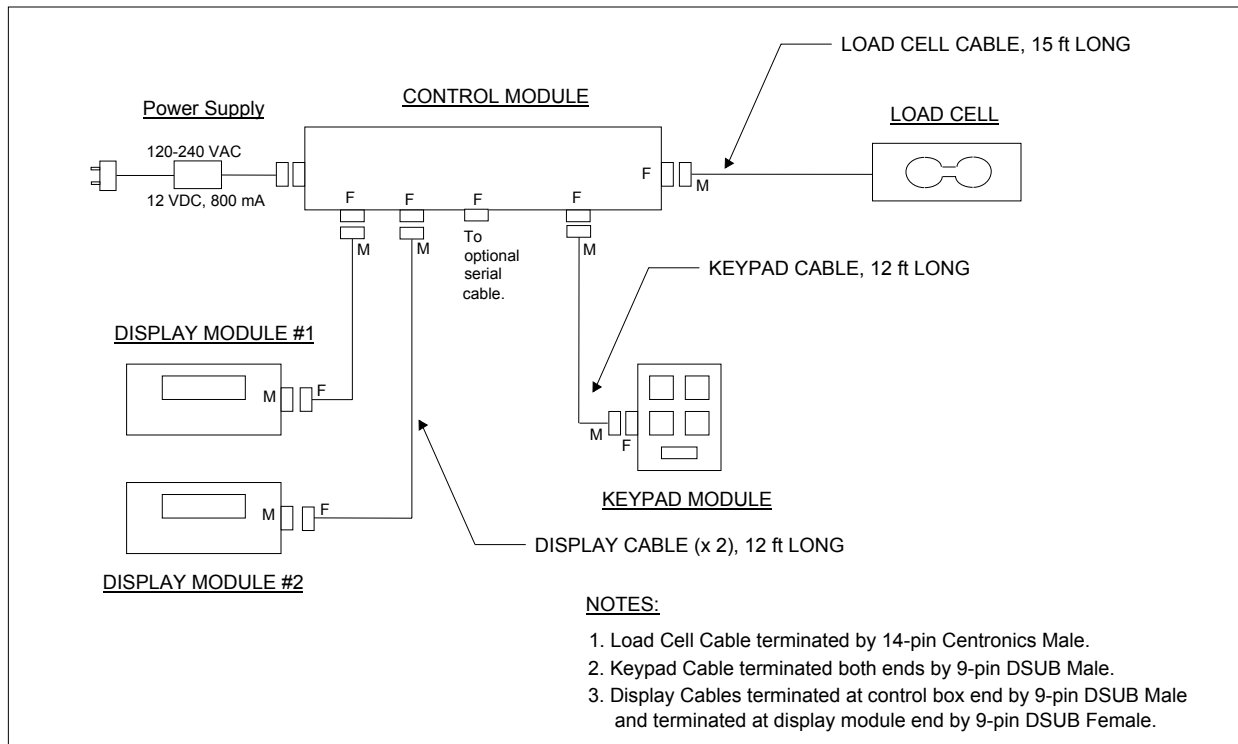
LOAD CELL CABLE, 15 ft LONG

Power Supply

CONTROL MODULE

LOAD CELL

120-240 VAC

12 VDC, 800 mA

F

M

F F F F

M M

To optional serial cable.

M

KEYPAD CABLE, 12 ft LONG

DISPLAY MODULE #1

M F

M F

KEYPAD MODULE

M F

DISPLAY CABLE (x 2), 12 ft LONG

DISPLAY MODULE #2

NOTES:

1. Load Cell Cable terminated by 14-pin Centronics Male.
2. Keypad Cable terminated both ends by 9-pin DSUB Male.
3. Display Cables terminated at control box end by 9-pin DSUB Male and terminated at display module end by 9-pin DSUB Female.